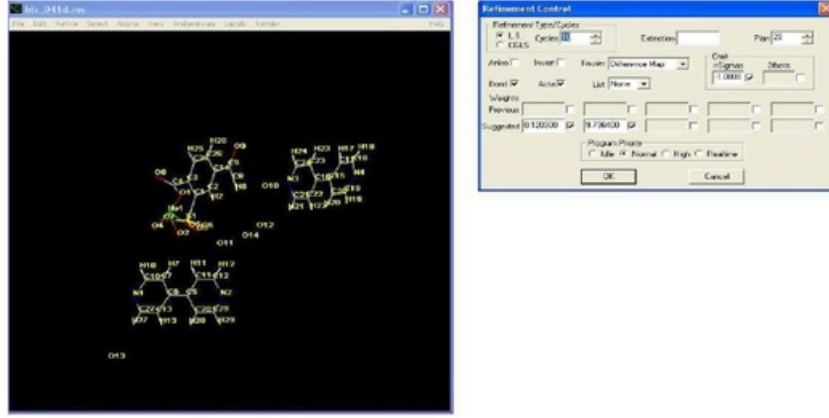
blz_041d.res

File Edit Refine Select Atoms View Preferences Labels Render Help

H20 O9 H25 C6 C5 C9 O8 C4 C3 H8 O1 C2 H2 Ni O10 O4 O2 O5 O6 O11 O12 O14
H24 H23 H17 H18 N3 C23 C16 N4 C22 C15 C19 H21 H22 H9 H19

H16 H7 H11 H12 C10 C11 N1 C8 C5 N2 C24 C13 C20 C28 H27 H13 H20 H29

O13

Refinement Control

Refinement Type/Cycles
L.S. Cycles 10
CGLS
Extinction
Plan 20
Anis Invert Fourier Difference Map
Omit -1.0000 2theta/s
Bond Acta List None
Weights
Previous
Suggested 0.120000 9.736400
Program Priority
Idle Normal High Realtime
OK Cancel